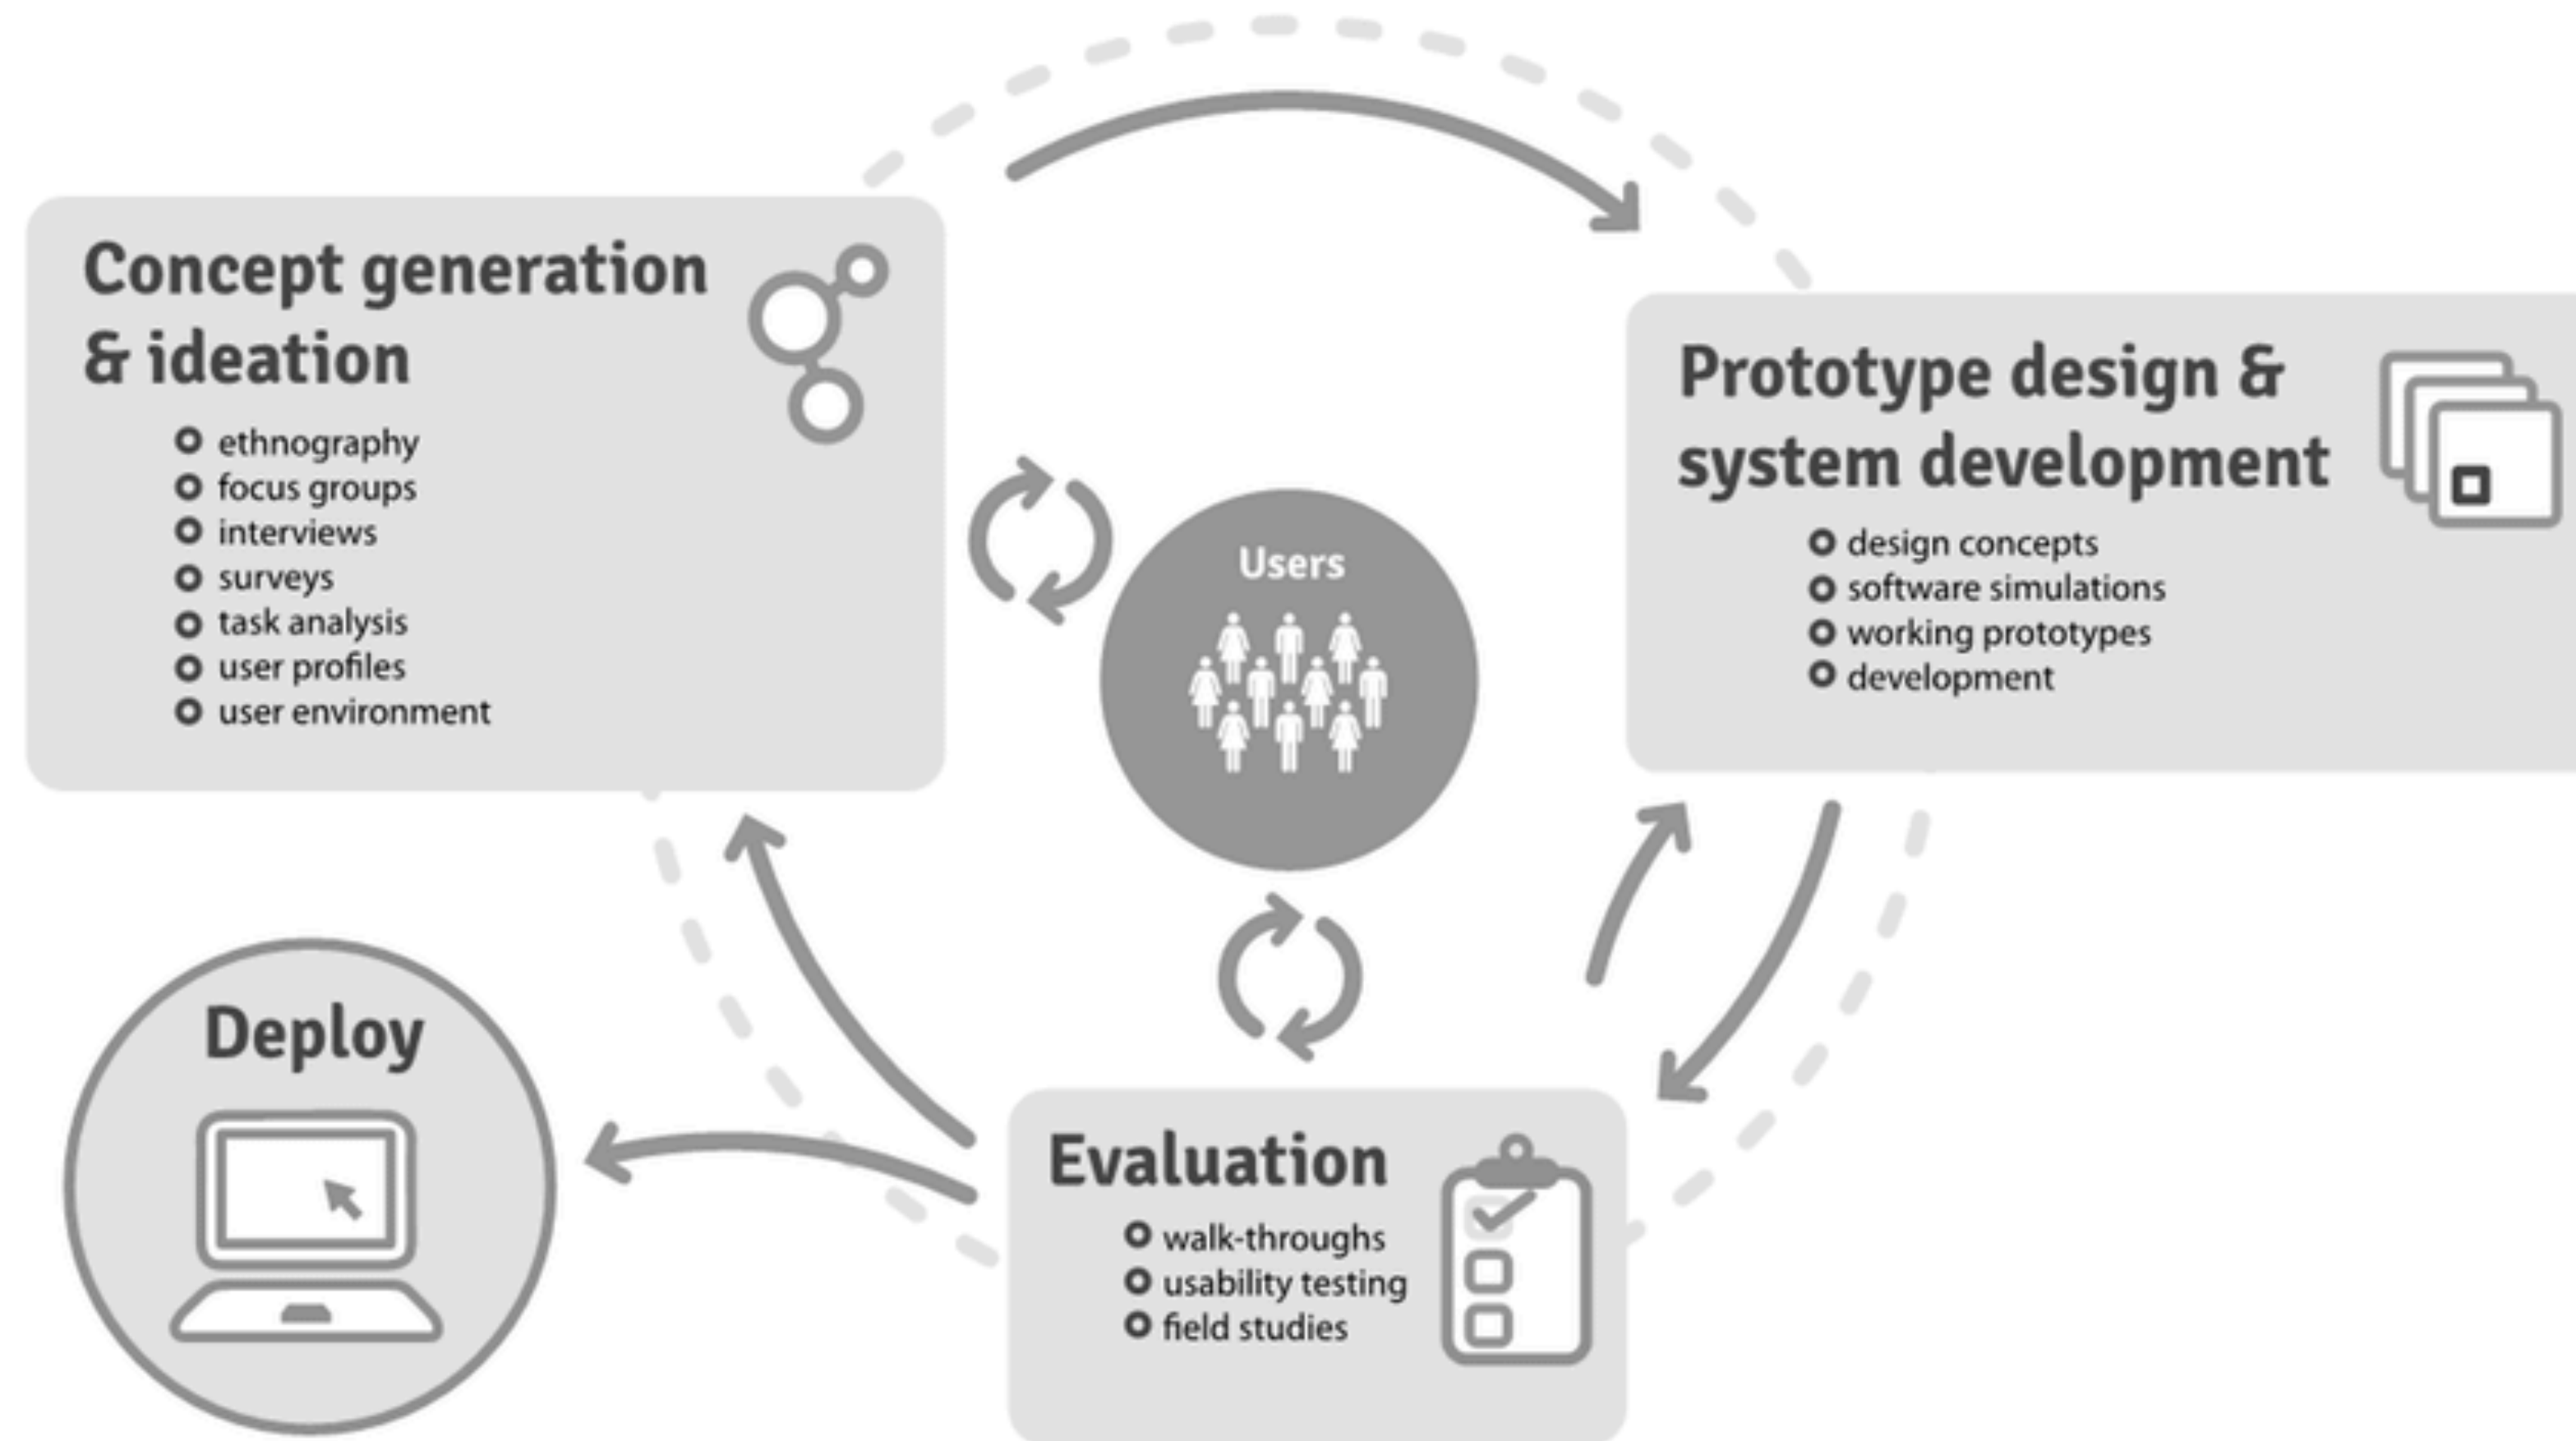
Concept generation & ideation

ethnography
focus groups
interviews
surveys
task analysis
user profiles
user environment

Prototype design & system development

design concepts
software simulations
working prototypes
development

Users

Deploy

Evaluation

walk-throughs
usability testing
field studies